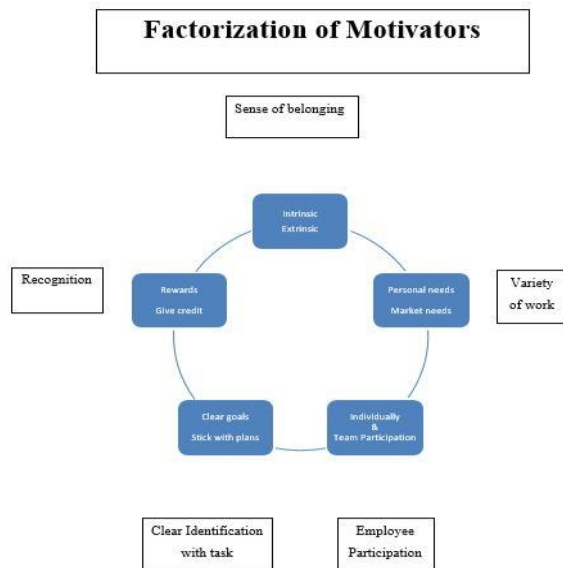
Factorization of Motivators

Sense of belonging

Intrinsic
Extrinsic

Recognition

Rewards
Give credit

Personal needs
Market needs

Variety of work

Clear goals
Stick with plans

Individually
&
Team Participation

Clear Identification with task

Employee Participation